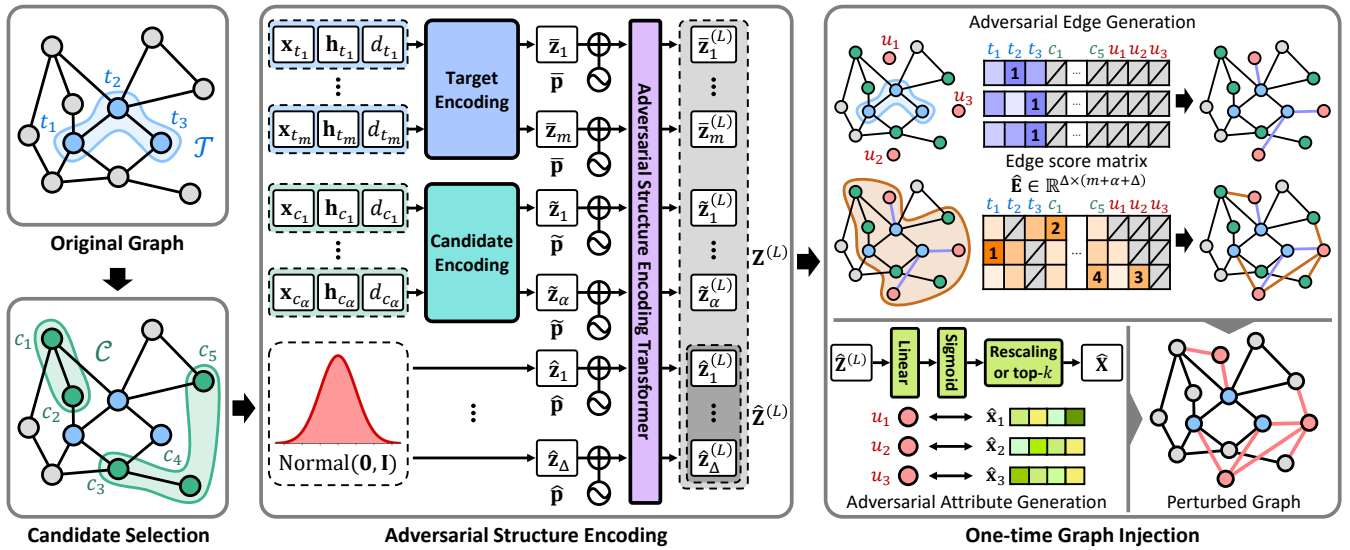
$t_1$ $t_2$ $t_3$ $\mathcal{T}$

Original Graph

$c_1$ $\mathcal{C}$ $c_5$ $c_2$ $c_4$ $c_3$

Candidate Selection

$\mathbf{x}_{t_1}$ $\mathbf{h}_{t_1}$ $d_{t_1}$
⋮
$\mathbf{x}_{t_m}$ $\mathbf{h}_{t_m}$ $d_{t_m}$

Target Encoding

$\bar{\mathbf{z}}_1$ $\bar{\mathbf{p}}$
$\bar{\mathbf{z}}_m$ $\bar{\mathbf{p}}$

$\mathbf{x}_{c_1}$ $\mathbf{h}_{c_1}$ $d_{c_1}$
⋮
$\mathbf{x}_{c_\alpha}$ $\mathbf{h}_{c_\alpha}$ $d_{c_\alpha}$

Candidate Encoding

$\tilde{\mathbf{z}}_1$ $\tilde{\mathbf{p}}$
$\tilde{\mathbf{z}}_\alpha$ $\tilde{\mathbf{p}}$

Normal$(\mathbf{0}, \mathbf{I})$

⋮

$\hat{\mathbf{z}}_1$ $\hat{\mathbf{p}}$
$\hat{\mathbf{z}}_\Delta$ $\hat{\mathbf{p}}$

Adversarial Structure Encoding Transformer

$\bar{\mathbf{z}}_1^{(L)}$ ⋮ $\bar{\mathbf{z}}_m^{(L)}$
$\tilde{\mathbf{z}}_1^{(L)}$ ⋮ $\tilde{\mathbf{z}}_\alpha^{(L)}$
$\hat{\mathbf{z}}_1^{(L)}$ ⋮ $\hat{\mathbf{z}}_\Delta^{(L)}$

$\mathbf{Z}^{(L)}$ $\hat{\mathbf{Z}}^{(L)}$

Adversarial Structure Encoding

Adversarial Edge Generation

$u_1$ $u_3$ $u_2$

$t_1$ $t_2$ $t_3$ $c_1$ … $c_5$ $u_1$ $u_2$ $u_3$

1 1 1

Edge score matrix
$\hat{\mathbf{E}} \in \mathbb{R}^{\Delta\times(m+\alpha+\Delta)}$

$t_1$ $t_2$ $t_3$ $c_1$ … $c_5$ $u_1$ $u_2$ $u_3$

2 1 4 3

$\hat{\mathbf{Z}}^{(L)}$ Linear Sigmoid Rescaling or top-$k$ $\hat{\mathbf{X}}$

$u_1$ $\hat{\mathbf{x}}_1$
$u_2$ $\hat{\mathbf{x}}_2$
$u_3$ $\hat{\mathbf{x}}_3$

Adversarial Attribute Generation

Perturbed Graph

One-time Graph Injection